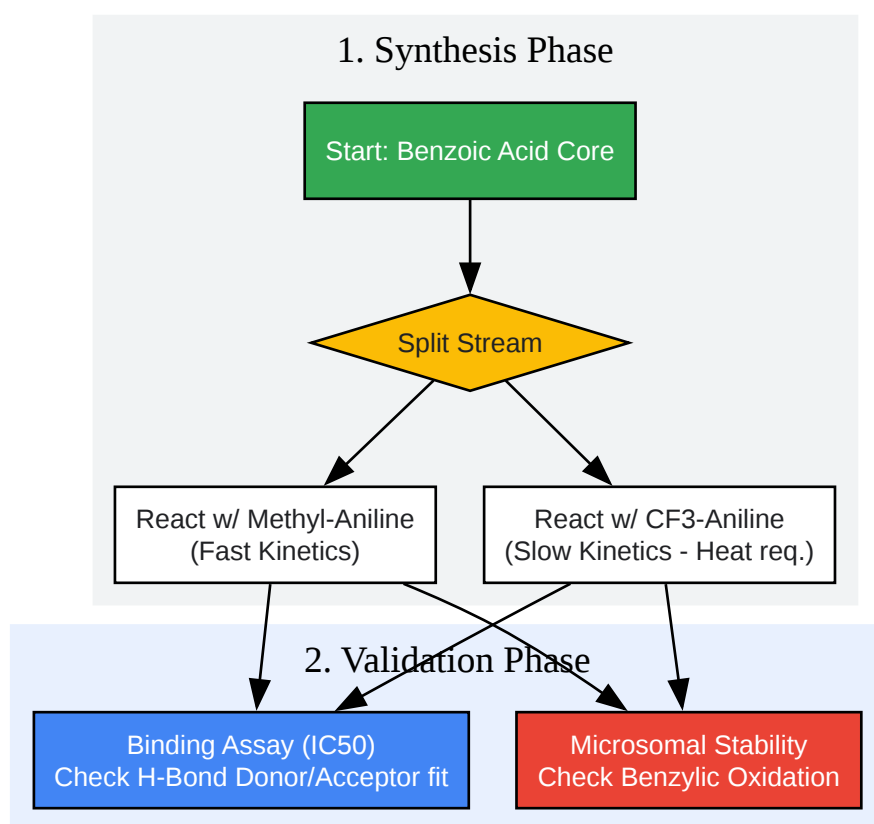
1. Synthesis Phase

Start: Benzoic Acid Core

Split Stream

React w/ Methyl-Aniline
(Fast Kinetics)

React w/ CF3-Aniline
(Slow Kinetics - Heat req.)

2. Validation Phase

Binding Assay (IC50)
Check H-Bond Donor/Acceptor fit

Microsomal Stability
Check Benzylic Oxidation